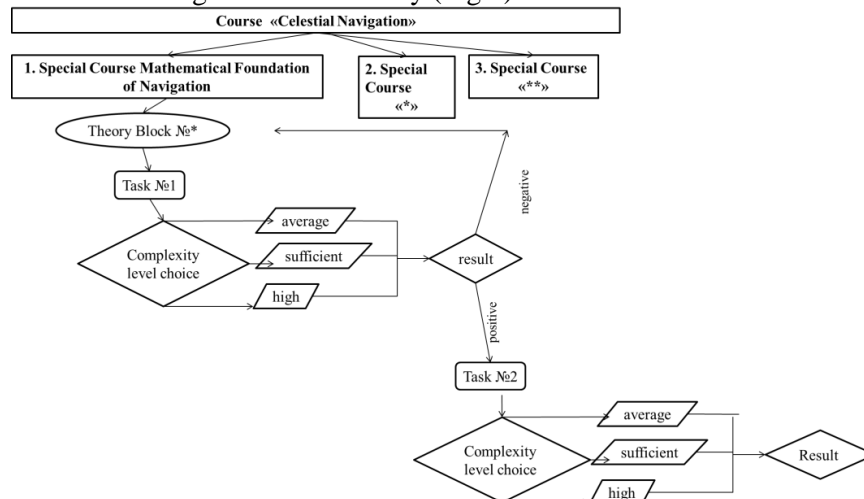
Course «Celestial Navigation»

1. Special Course Mathematical Foundation of Navigation

2. Special Course «*»

3. Special Course «**»

Theory Block №*

Task №1

Complexity level choice

average

sufficient

high

result

negative

positive

Task №2

Complexity level choice

average

sufficient

high

Result